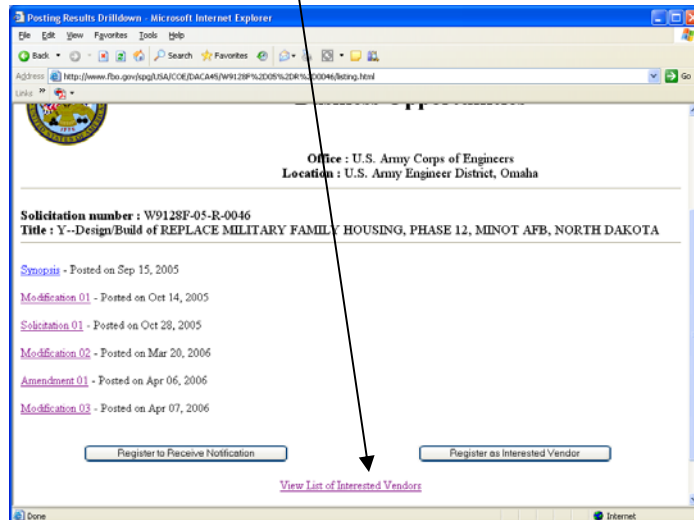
Posting Results Drilldown - Microsoft Internet Explorer

File Edit View Favorites Tools Help

Back Search Favorites

Address http://www.fbo.gov/spg/USA/COE/DACA45/W9128F%2D05%2DR%2D0046/listing.html Go

Links

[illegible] Opportunities

Office : U.S. Army Corps of Engineers
Location : U.S. Army Engineer District, Omaha

Solicitation number : W9128F-05-R-0046
Title : Y--Design/Build of REPLACE MILITARY FAMILY HOUSING, PHASE 12, MINOT AFB, NORTH DAKOTA

Synopsis - Posted on Sep 15, 2005

Modification 01 - Posted on Oct 14, 2005

Solicitation 01 - Posted on Oct 28, 2005

Modification 02 - Posted on Mar 20, 2006

Amendment 01 - Posted on Apr 06, 2006

Modification 03 - Posted on Apr 07, 2006

Register to Receive Notification

Register as Interested Vendor

View List of Interested Vendors

Done

Internet